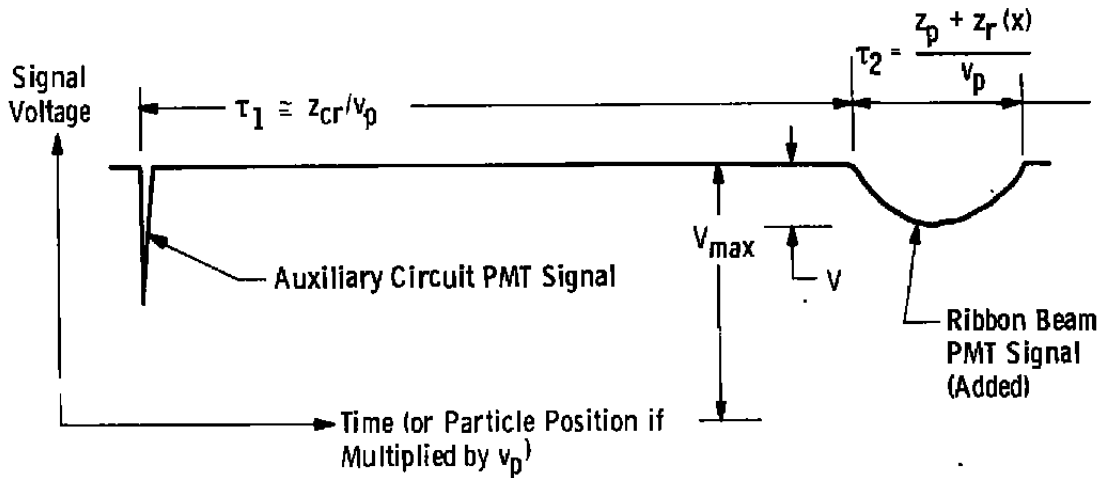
Signal Voltage

$\tau_1 \cong z_{cr}/v_p$

$\tau_2 = \frac{z_p + z_r(x)}{v_p}$

$V_{max}$

V

Auxiliary Circuit PMT Signal

Ribbon Beam PMT Signal (Added)

Time (or Particle Position if Multiplied by $v_p$)